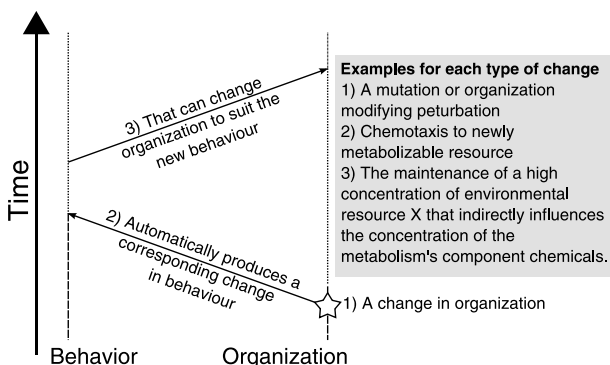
Time

3) That can change organization to suit the new behaviour

2) Automatically produces a corresponding change in behaviour

1) A change in organization

Examples for each type of change
1) A mutation or organization modifying peturbation
2) Chemotaxis to newly metabolizable resource
3) The maintenance of a high concentration of environmental resource X that indirectly influences the concentration of the metabolism's component chemicals.

Behavior

Organization